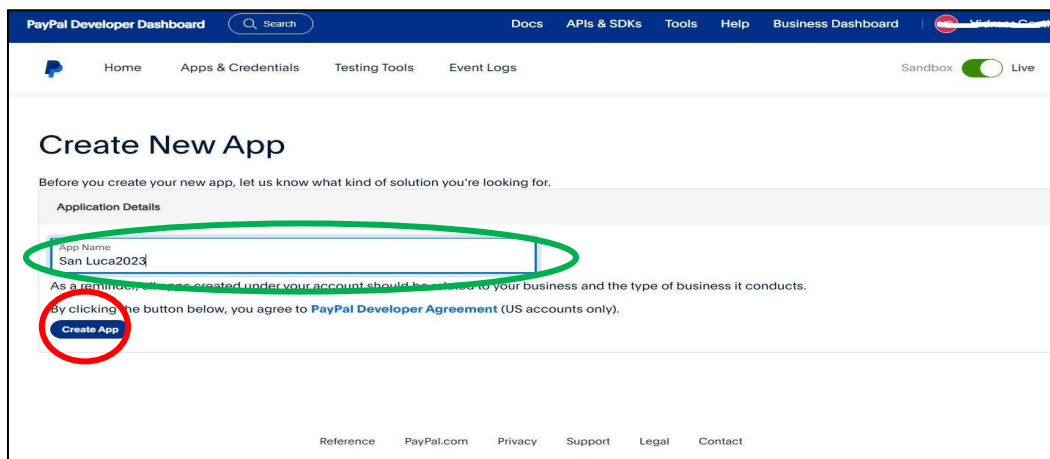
PayPal Developer Dashboard Search Docs APIs & SDKs Tools Help Business Dashboard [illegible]

Home Apps & Credentials Testing Tools Event Logs Sandbox Live

Create New App

Before you create your new app, let us know what kind of solution you're looking for.

Application Details

App Name
San Luca2023

As a reminder, all apps created under your account should be related to your business and the type of business it conducts.

By clicking the button below, you agree to PayPal Developer Agreement (US accounts only).

Create App

Reference PayPal.com Privacy Support Legal Contact